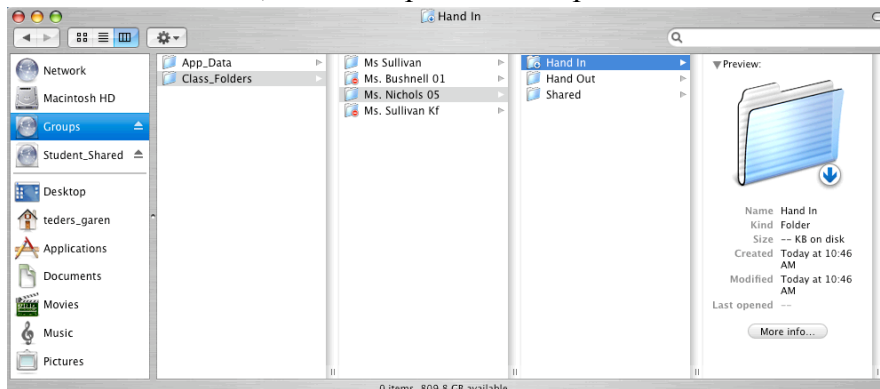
Hand In

Network
Macintosh HD
Groups
Student_Shared
Desktop
teders_garen
Applications
Documents
Movies
Music
Pictures

App_Data
Class_Folders

Ms Sullivan
Ms. Bushnell 01
Ms. Nichols 05
Ms. Sullivan Kf

Hand In
Hand Out
Shared

Preview:

Name Hand In
Kind Folder
Size -- KB on disk
Created Today at 10:46 AM
Modified Today at 10:46 AM
Last opened --

More info...

0 items, 809.8 GB available